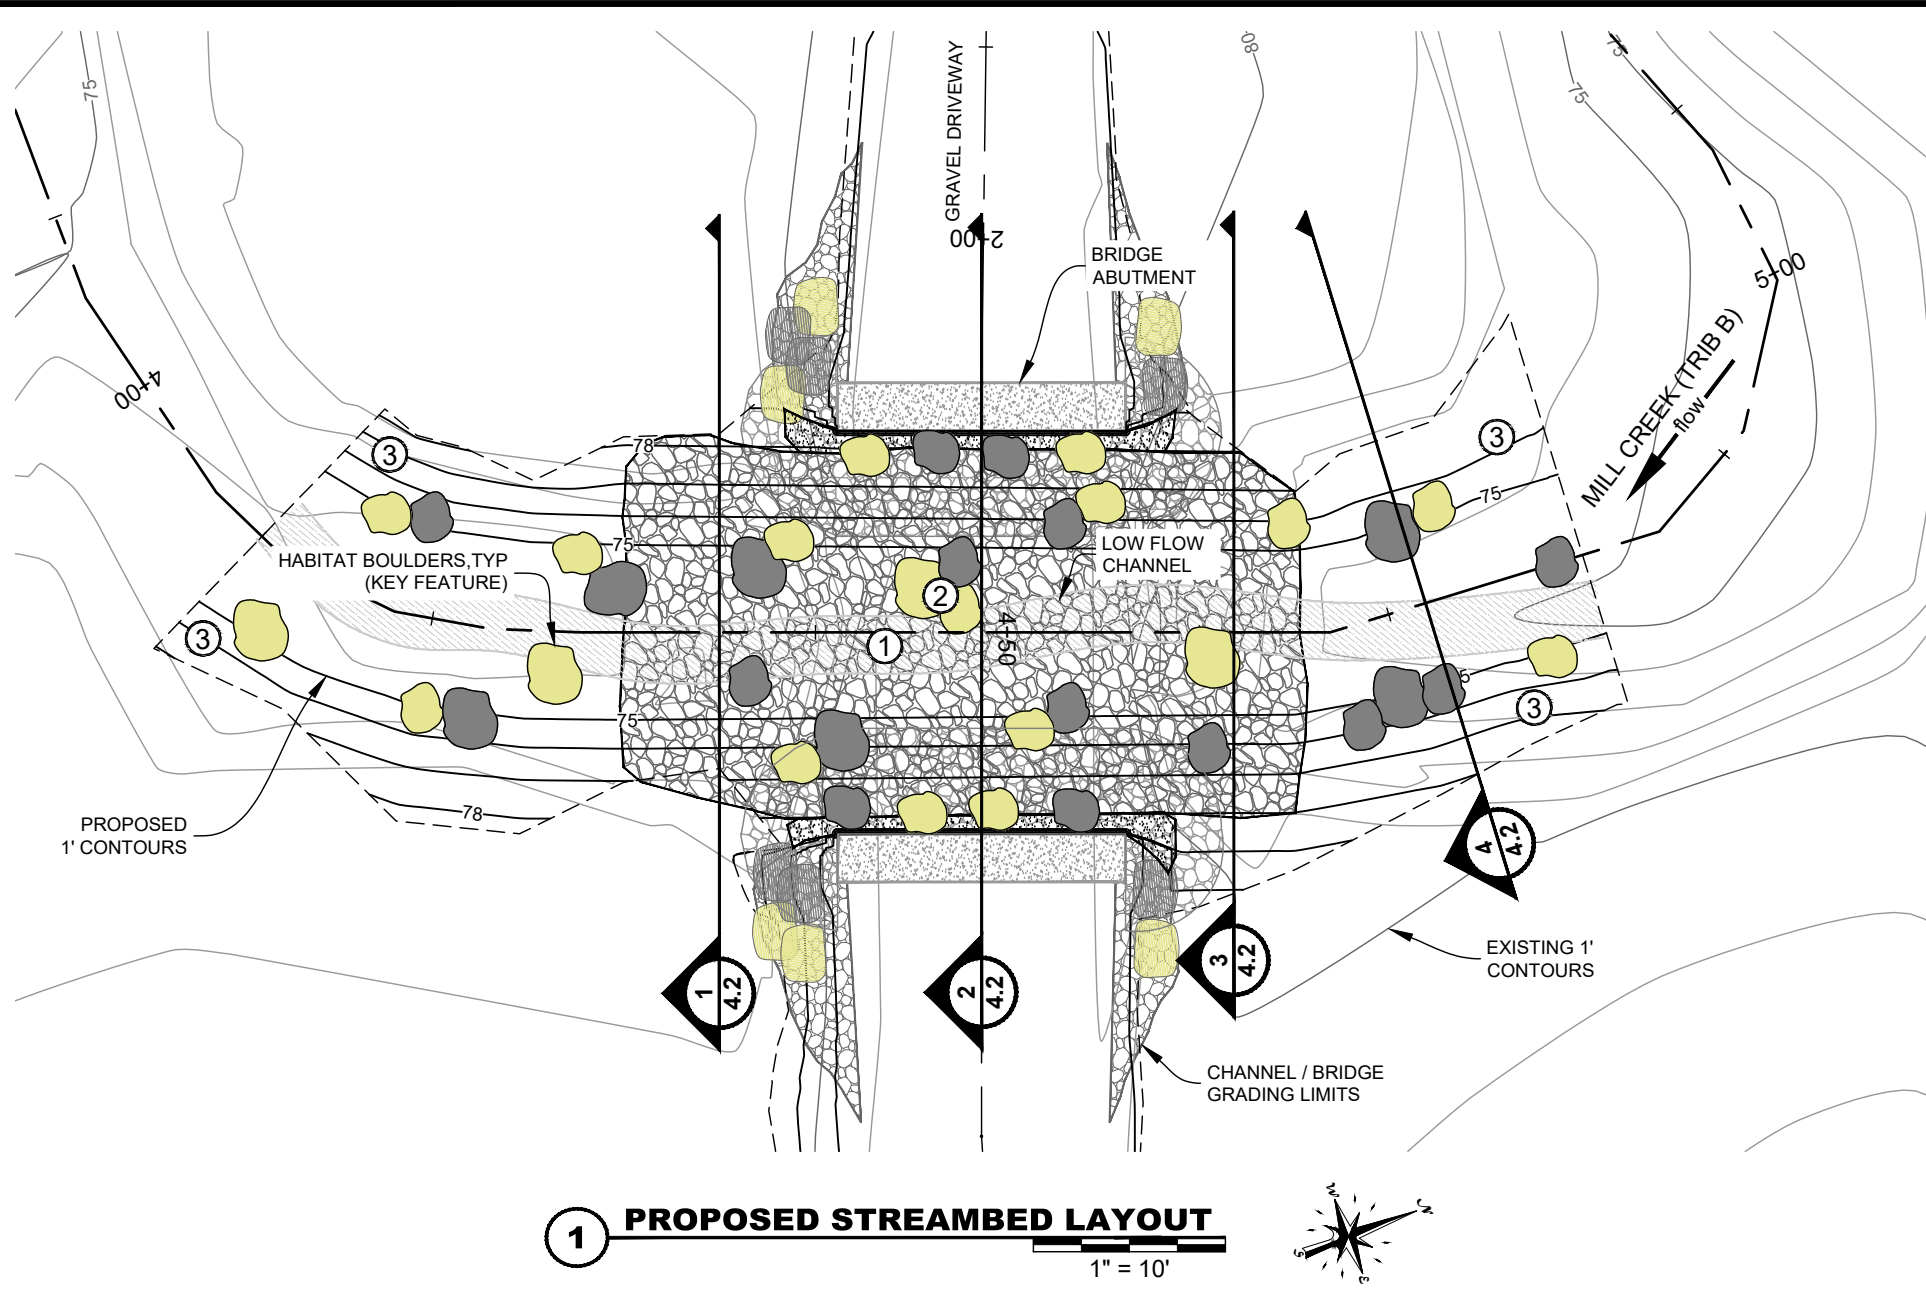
75
GRAVEL DRIVEWAY
80
75
75
2+00
BRIDGE ABUTMENT
5+00
4+00
MILL CREEK (TRIB B)
flow
78
3
3
75
75
LOW FLOW CHANNEL
HABITAT BOULDERS,TYP (KEY FEATURE)
2
3
1
4+50
5
3
75
PROPOSED 1' CONTOURS
78
4
4.2
EXISTING 1' CONTOURS
1
4.2
2
4.2
3
4.2
CHANNEL / BRIDGE GRADING LIMITS
1
PROPOSED STREAMBED LAYOUT
1" = 10'
W
N
S
E